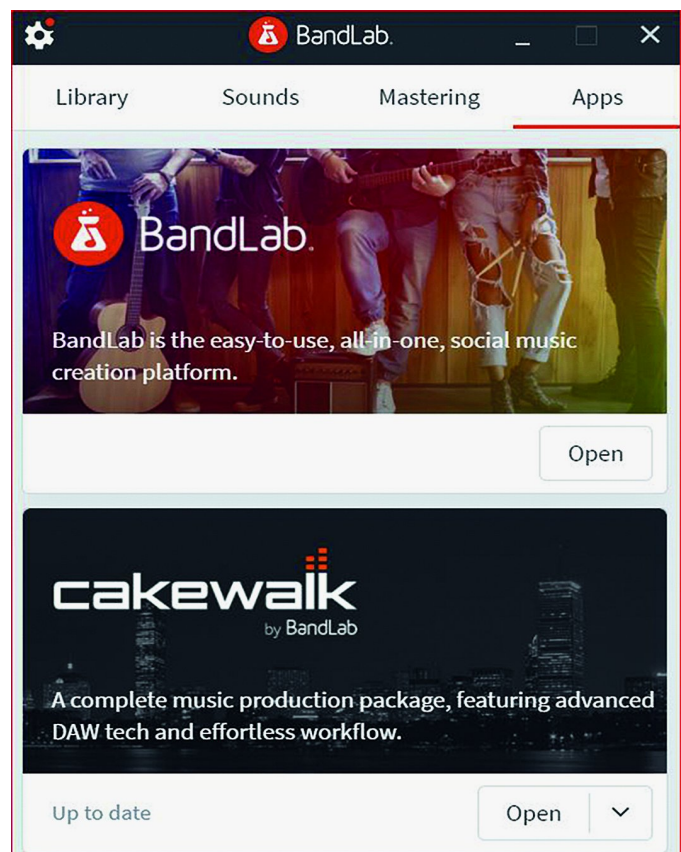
BandLab.

Library Sounds Mastering Apps

BandLab.

BandLab is the easy-to-use, all-in-one, social music creation platform.

Open

cakewalk
by BandLab

A complete music production package, featuring advanced DAW tech and effortless workflow.

Up to date

Open